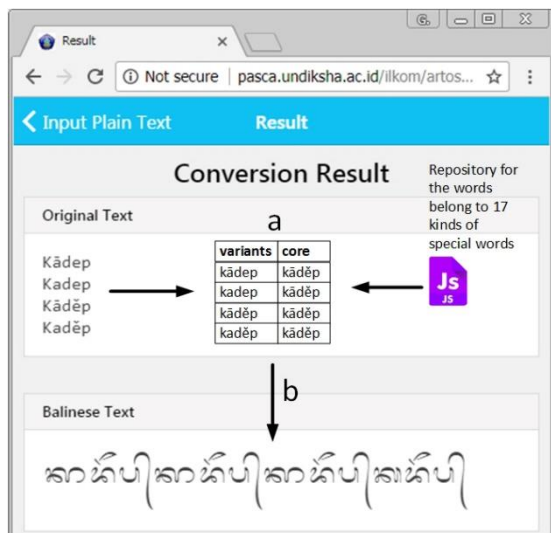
G

Result ×

Not secure | pasca.undiksha.ac.id/ilkom/artos...

Input Plain Text Result

Conversion Result

Repository for the words belong to 17 kinds of special words

JS JS

Original Text

a

Kādep
Kadep
Kāděp
Kaděp

| variants | core |
|---|---|
| kādep | kāděp |
| kadep | kāděp |
| kāděp | kāděp |
| kaděp | kāděp |

b

Balinese Text

ᬓᬵᬤᭂᬧ᭄ᬓᬵᬤᭂᬧ᭄ᬓᬵᬤᭂᬧ᭄ᬓᬵᬤᭂᬧ᭄